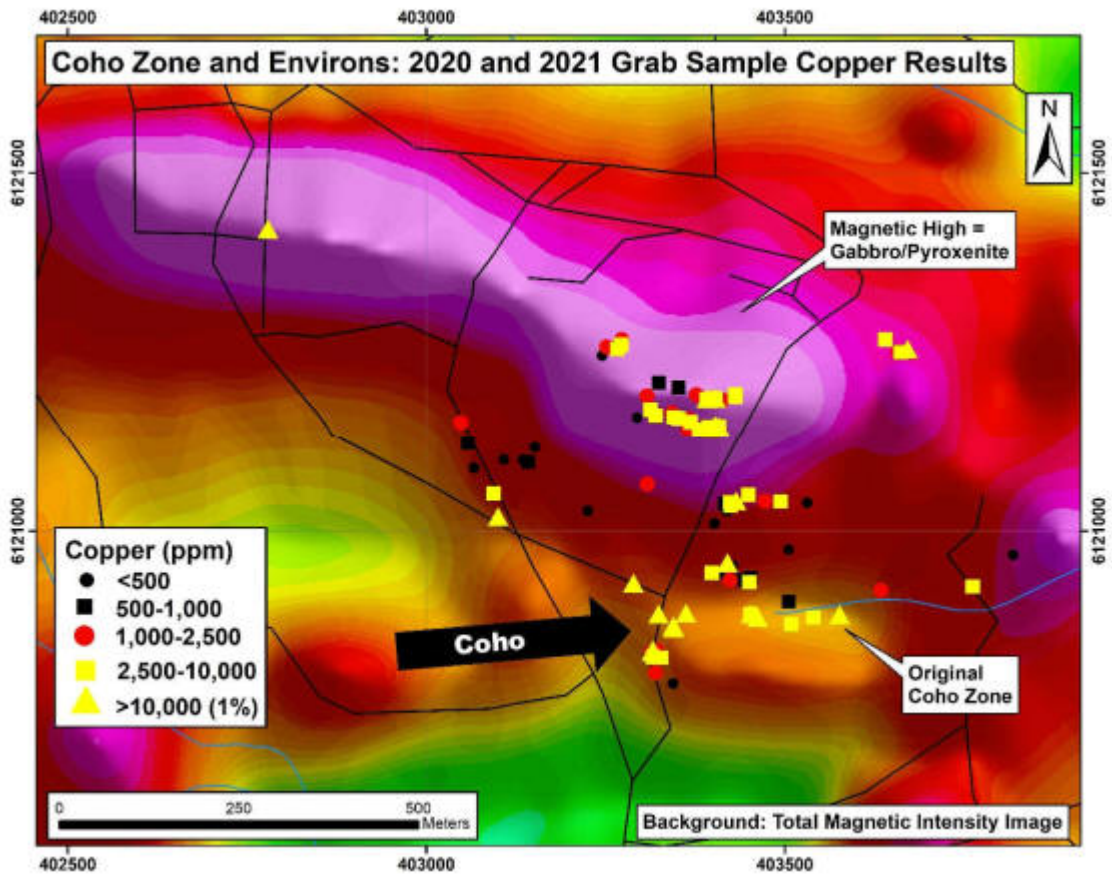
402500 403000 403500

Coho Zone and Environs: 2020 and 2021 Grab Sample Copper Results

N

6121500 6121500

Magnetic High = Gabbro/Pyroxenite

6121000 6121000

Copper (ppm)
<500
500-1,000
1,000-2,500
2,500-10,000
>10,000 (1%)

Coho

Original Coho Zone

0 250 500 Meters

Background: Total Magnetic Intensity Image

402500 403000 403500